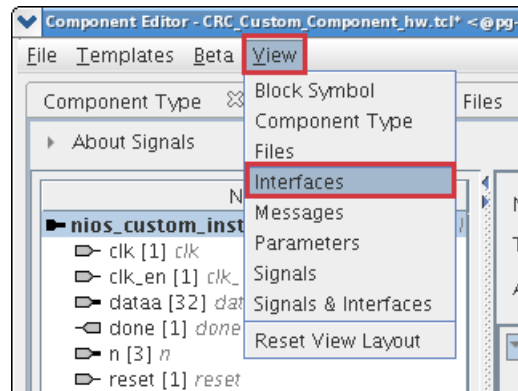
Component Editor - CRC_Custom_Component_hw.tcl* <@pg-

File Templates Beta View

Component Type

About Signals

N

nios_custom_inst

clk [1] clk

clk_en [1] clk_

dataa [32] dat

done [1] done

n [3] n

reset [1] reset

Block Symbol
Component Type
Files
Interfaces
Messages
Parameters
Signals
Signals & Interfaces
Reset View Layout

Files